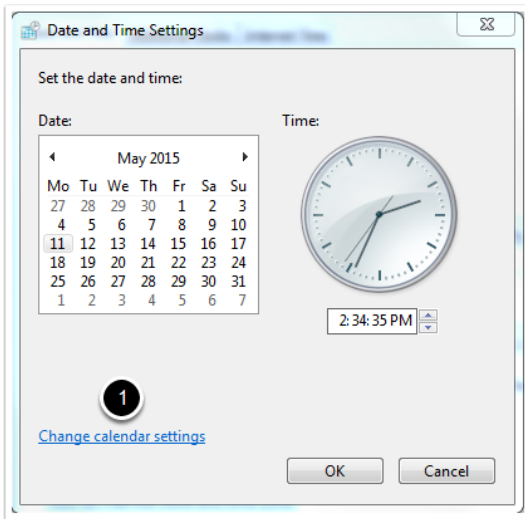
Date and Time Settings

Set the date and time:

Date:

May 2015

| Mo | Tu | We | Th | Fr | Sa | Su |
|---|---|---|---|---|---|---|
| 27 | 28 | 29 | 30 | 1 | 2 | 3 |
| 4 | 5 | 6 | 7 | 8 | 9 | 10 |
| 11 | 12 | 13 | 14 | 15 | 16 | 17 |
| 18 | 19 | 20 | 21 | 22 | 23 | 24 |
| 25 | 26 | 27 | 28 | 29 | 30 | 31 |
| 1 | 2 | 3 | 4 | 5 | 6 | 7 |

Time:

2:34:35 PM

1

Change calendar settings

OK

Cancel